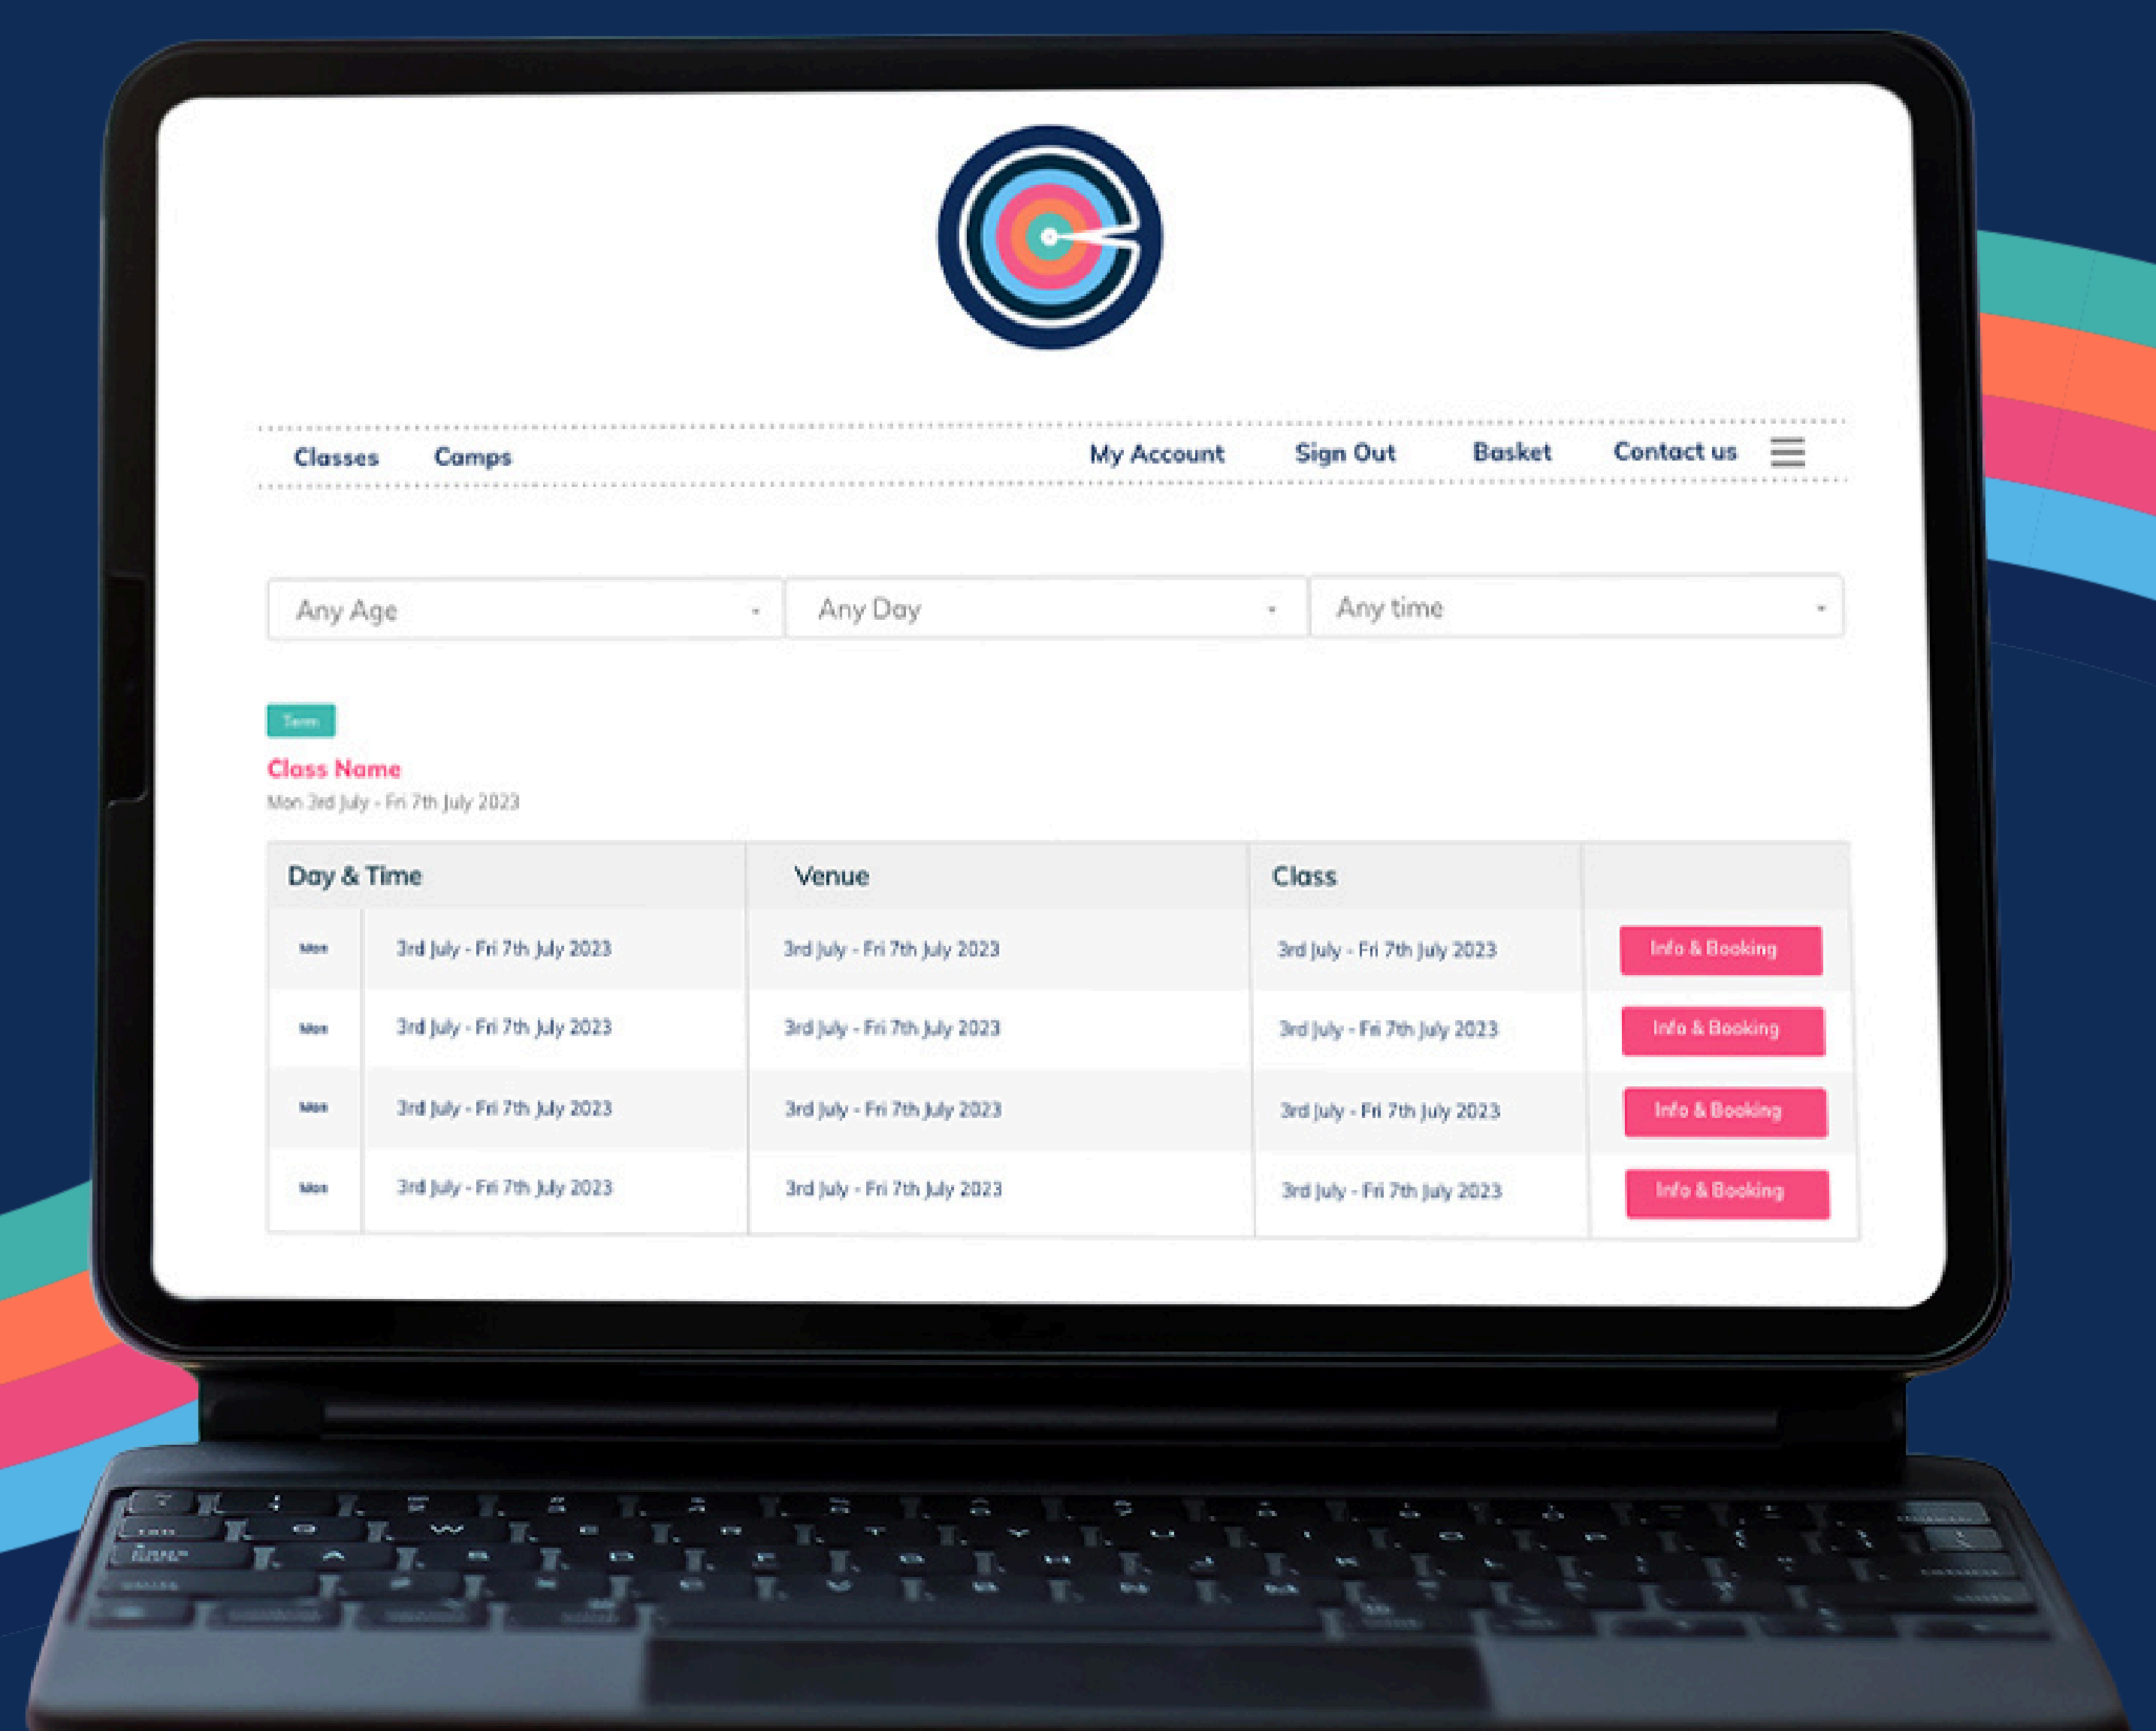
Classes Camps My Account Sign Out Basket Contact us

Any Age
Any Day
Any time

Term

Class Name

Mon 3rd July - Fri 7th July 2023

| Day & Time | | Venue | Class | |
|---|---|---|---|---|
| Mon | 3rd July - Fri 7th July 2023 | 3rd July - Fri 7th July 2023 | 3rd July - Fri 7th July 2023 | Info & Booking |
| Mon | 3rd July - Fri 7th July 2023 | 3rd July - Fri 7th July 2023 | 3rd July - Fri 7th July 2023 | Info & Booking |
| Mon | 3rd July - Fri 7th July 2023 | 3rd July - Fri 7th July 2023 | 3rd July - Fri 7th July 2023 | Info & Booking |
| Mon | 3rd July - Fri 7th July 2023 | 3rd July - Fri 7th July 2023 | 3rd July - Fri 7th July 2023 | Info & Booking |